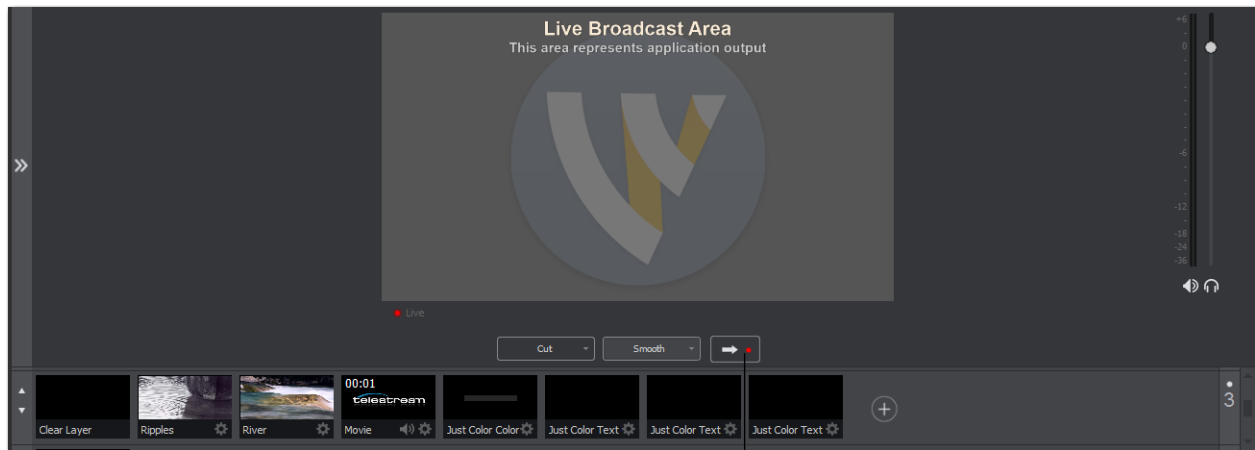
Live Broadcast Area
This area represents application output

+6
0
-6
-12
-18
-24
-36

Live

Cut
Smooth

00:01
telestream

Clear Layer
Ripples
River
Movie
Just Color Color
Just Color Text
Just Color Text
Just Color Text

3